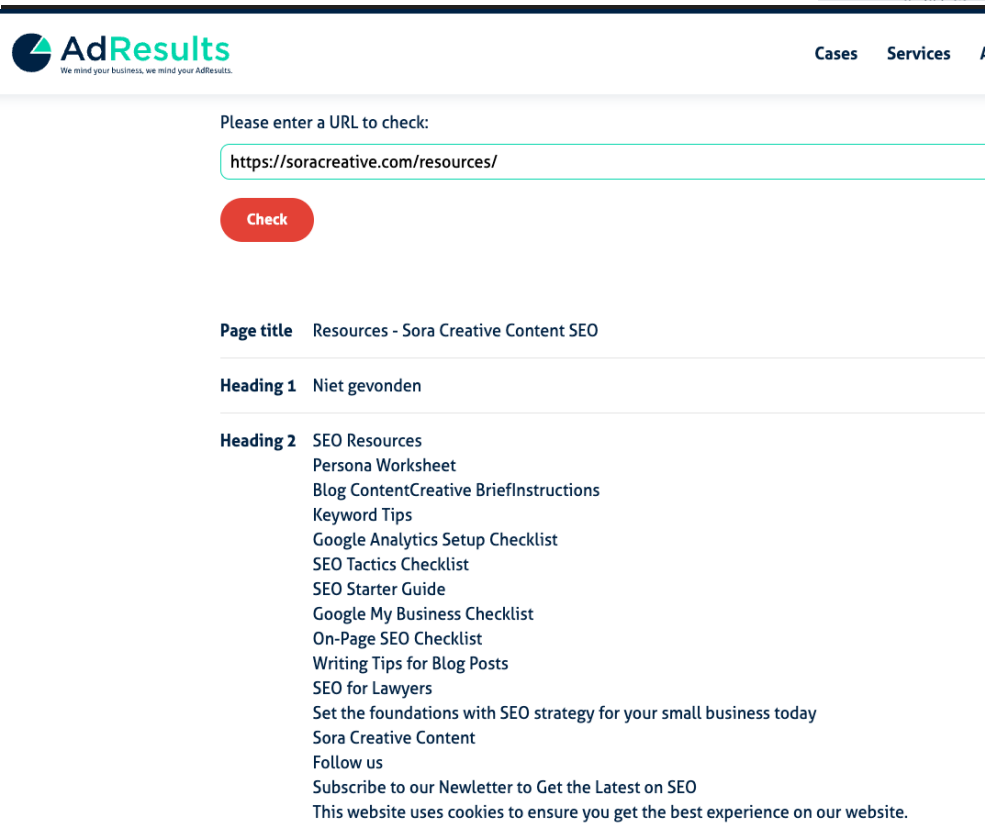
AdResults
We mind your business, we mind your AdResults.

Cases Services A

Please enter a URL to check:

https://soracreative.com/resources/

Check

| | |
|---|---|
| Page title | Resources - Sora Creative Content SEO |
| Heading 1 | Niet gevonden |
| Heading 2 | SEO Resources<br>Persona Worksheet<br>Blog ContentCreative BriefInstructions<br>Keyword Tips<br>Google Analytics Setup Checklist<br>SEO Tactics Checklist<br>SEO Starter Guide<br>Google My Business Checklist<br>On-Page SEO Checklist<br>Writing Tips for Blog Posts<br>SEO for Lawyers<br>Set the foundations with SEO strategy for your small business today<br>Sora Creative Content<br>Follow us<br>Subscribe to our Newletter to Get the Latest on SEO<br>This website uses cookies to ensure you get the best experience on our website. |